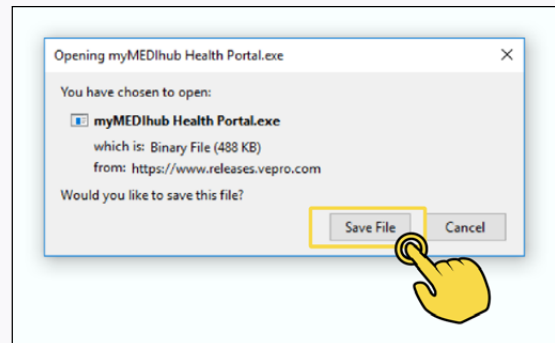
Opening myMEDIhub Health Portal.exe

You have chosen to open:

myMEDIhub Health Portal.exe

which is: Binary File (488 KB)

from: https://www.releases.vepro.com

Would you like to save this file?

Save File

Cancel